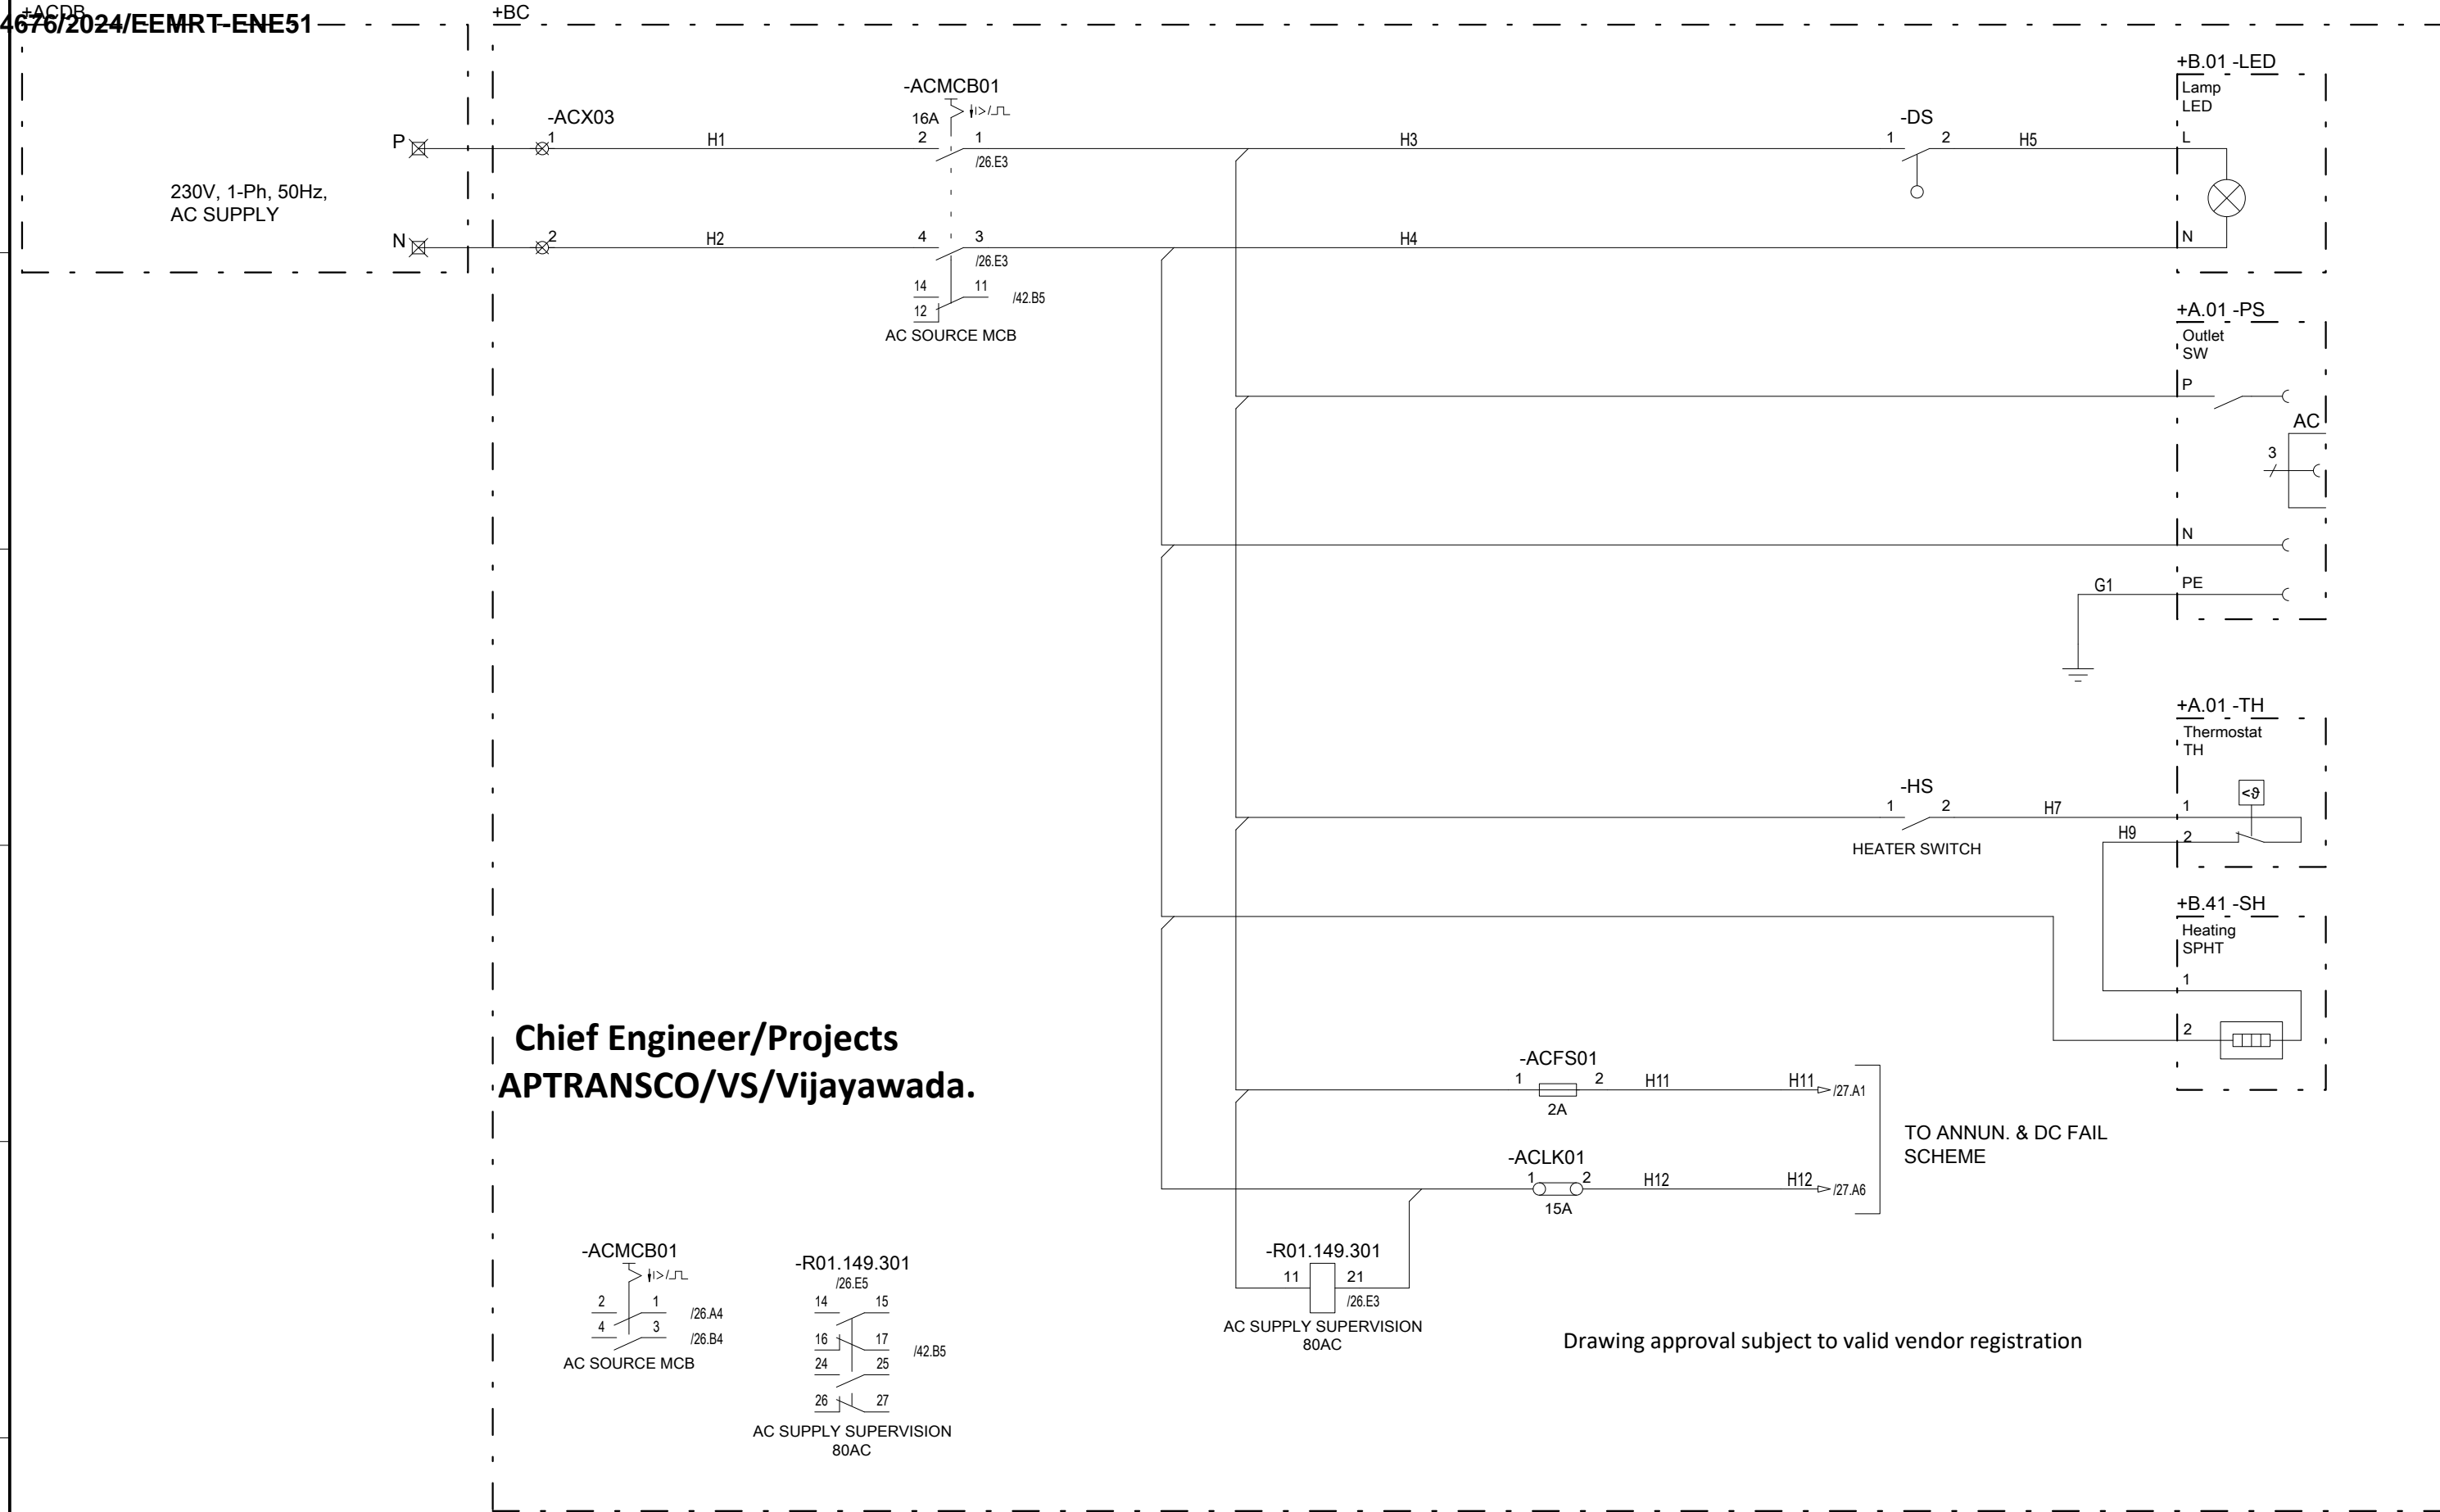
+ACDB
4676/2024/EEMRT-ENE51
+BC

230V, 1-Ph, 50Hz,
AC SUPPLY

P
N
-ACX03
1
2
H1
H2
-ACMCB01
16A
2
1
4
3
/26.E3
/26.E3
14
11
12
/42.B5
AC SOURCE MCB
H3
H4
-DS
1
2
H5
+B.01 -LED
Lamp
LED
L
N

+A.01 -PS
Outlet
SW
P
AC
3
N
G1
PE

+A.01 -TH
Thermostat
TH
-HS
1
2
H7
HEATER SWITCH
H9
1
2
<ϑ

+B.41 -SH
Heating
SPHT
1
2

-ACFS01
1
2
2A
H11
H11
/27.A1
-ACLK01
1
2
15A
H12
H12
/27.A6
TO ANNUN. & DC FAIL
SCHEME

Chief Engineer/Projects
APTRANSCO/VS/Vijayawada.

-ACMCB01
2
1
4
3
/26.A4
/26.B4
AC SOURCE MCB

-R01.149.301
/26.E5
14
15
16
17
24
25
/42.B5
26
27
AC SUPPLY SUPERVISION
80AC

-R01.149.301
11
21
/26.E3
AC SUPPLY SUPERVISION
80AC

Drawing approval subject to valid vendor registration